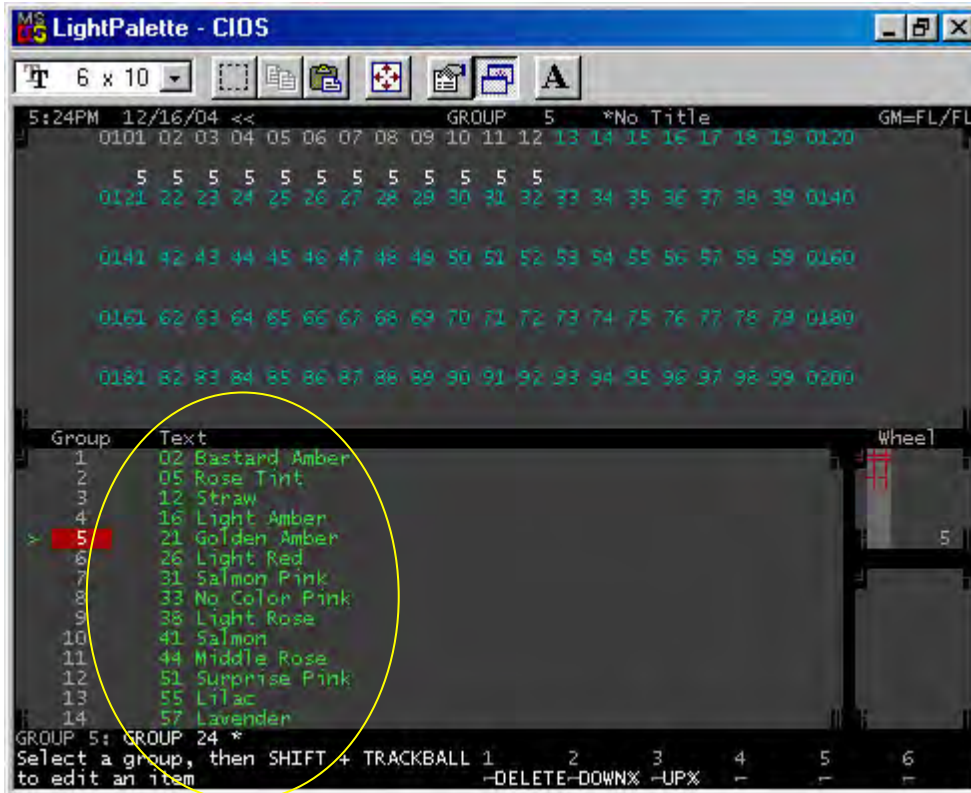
LightPalette - CIOS

6 x 10

A

5:24PM 12/16/04 << GROUP 5 *No Title GM=FL/FL

0101 02 03 04 05 06 07 08 09 10 11 12 13 14 15 16 17 18 19 0120

5 5 5 5 5 5 5 5 5 5 5 5

0121 22 23 24 25 26 27 28 29 30 31 32 33 34 35 36 37 38 39 0140

0141 42 43 44 45 46 47 48 49 50 51 52 53 54 55 56 57 58 59 0160

0161 62 63 64 65 66 67 68 69 70 71 72 73 74 75 76 77 78 79 0180

0181 82 83 84 85 86 87 88 89 90 91 92 93 94 95 96 97 98 99 0200

| Group | Text |
|---|---|
| 1 | 02 Bastard Amber |
| 2 | 05 Rose Tint |
| 3 | 12 Straw |
| 4 | 16 Light Amber |
| > 5 | 21 Golden Amber |
| 6 | 26 Light Red |
| 7 | 31 Salmon Pink |
| 8 | 33 No Color Pink |
| 9 | 38 Light Rose |
| 10 | 41 Salmon |
| 11 | 44 Middle Rose |
| 12 | 51 Surprise Pink |
| 13 | 55 Lilac |
| 14 | 57 Lavender |

Wheel

5

GROUP 5: GROUP 24 *
Select a group, then SHIFT + TRACKBALL to edit an item

1 2 3 4 5 6
-DELETE-DOWN% -UP% - - -